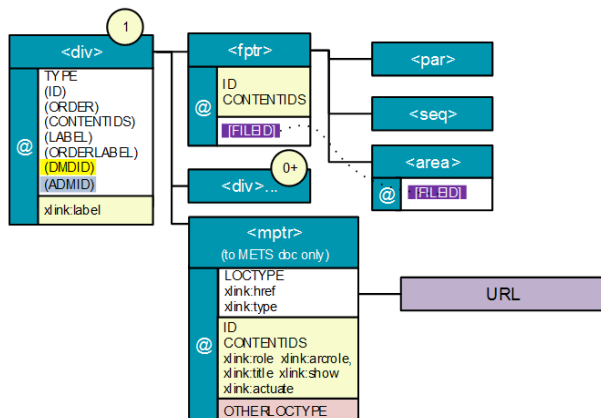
1

<div>

@

TYPE
(ID)
(ORDER)
(CONTENTIDS)
(LABEL)
(ORDERLABEL)
(DMDID)
(ADMID)

xlink:label

<fptr>

@

ID
CONTENTIDS

[FILEID]

<div>...

0+

<par>

<seq>

<area>

@

[FILEID]

<mptr>
(to METS doc only)

@

LOCTYPE
xlink:href
xlink:type

ID
CONTENTIDS
xlink:role xlink:arcrole,
xlink:title xlink:show
xlink:actuate

OTHERLOCTYPE

URL